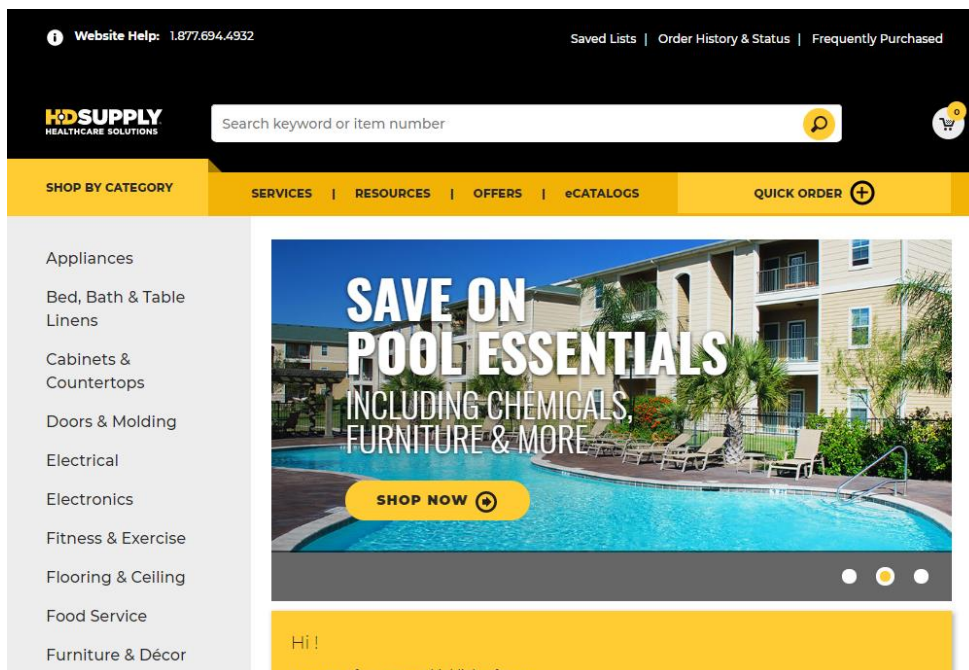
Website Help: 1.877.694.4932

Saved Lists | Order History & Status | Frequently Purchased

HDSUPPLY HEALTHCARE SOLUTIONS

Search keyword or item number

0

SHOP BY CATEGORY

SERVICES | RESOURCES | OFFERS | eCATALOGS

QUICK ORDER

Appliances

Bed, Bath & Table Linens

Cabinets & Countertops

Doors & Molding

Electrical

Electronics

Fitness & Exercise

Flooring & Ceiling

Food Service

Furniture & Décor

SAVE ON POOL ESSENTIALS

INCLUDING CHEMICALS, FURNITURE & MORE

SHOP NOW

Hi !

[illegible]